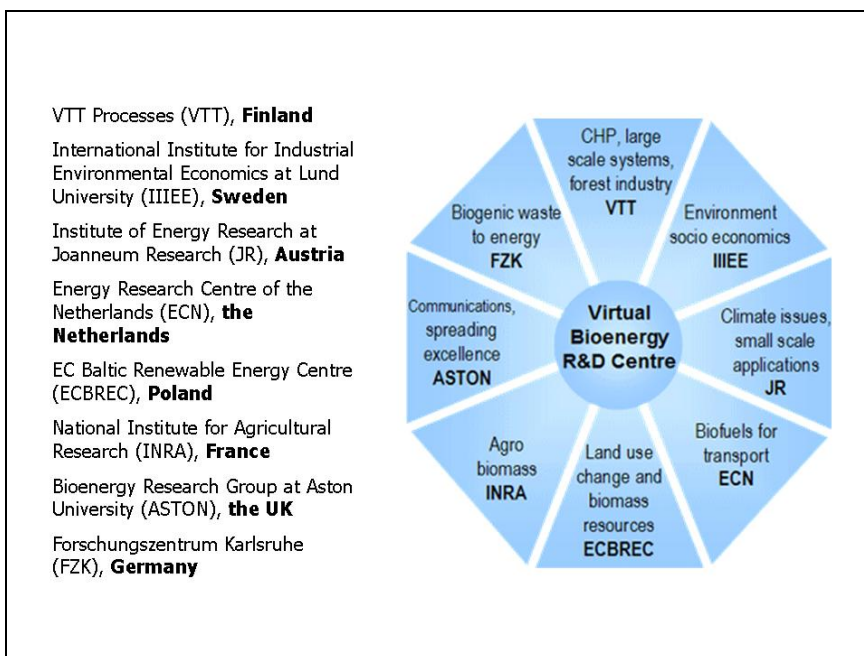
VTT Processes (VTT), **Finland**

International Institute for Industrial Environmental Economics at Lund University (IIIEE), **Sweden**

Institute of Energy Research at Joanneum Research (JR), **Austria**

Energy Research Centre of the Netherlands (ECN), **the Netherlands**

EC Baltic Renewable Energy Centre (ECBREC), **Poland**

National Institute for Agricultural Research (INRA), **France**

Bioenergy Research Group at Aston University (ASTON), **the UK**

Forschungszentrum Karlsruhe (FZK), **Germany**

CHP, large scale systems, forest industry
VTT

Environment socio economics
IIIEE

Climate issues, small scale applications
JR

Biofuels for transport
ECN

Land use change and biomass resources
ECBREC

Agro biomass
INRA

Communications, spreading excellence
ASTON

Biogenic waste to energy
FZK

Virtual Bioenergy R&D Centre